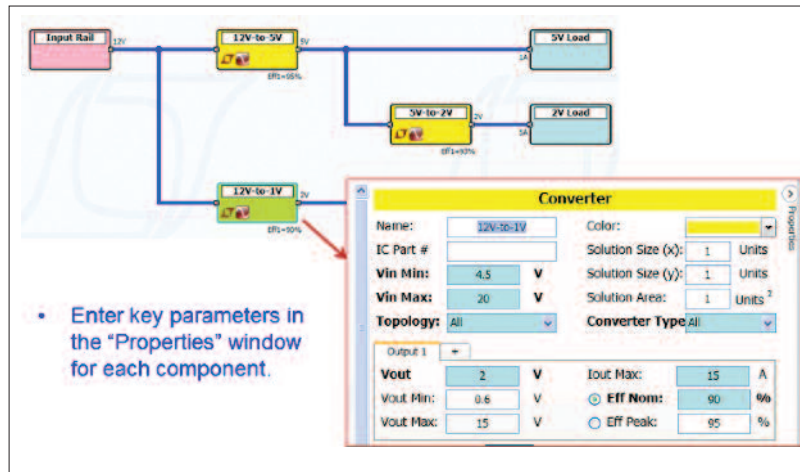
Input Rail
12V
12V-to-5V
5V
Eff1=95%
5V Load
1A
5V-to-2V
2V
Eff1=93%
2V Load
5A
12V-to-1V
1V
Eff1=90%

Converter
Properties
Name: 12V-to-1V
Color:
IC Part #
Solution Size (x): 1 Units
Vin Min: 4.5 V
Solution Size (y): 1 Units
Vin Max: 20 V
Solution Area: 1 Units $^2$
Topology: All
Converter Type All
Output 1 +
Vout 2 V
Iout Max: 15 A
Vout Min: 0.6 V
Eff Nom: 90 %
Vout Max: 15 V
Eff Peak: 95 %

• Enter key parameters in the "Properties" window for each component.